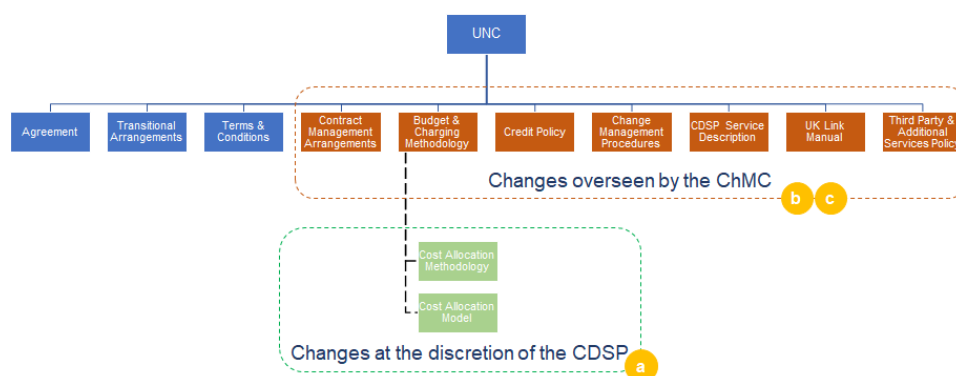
UNC

Agreement

Transitional Arrangements

Terms & Conditions

Contract Management Arrangements

Budget & Charging Methodology

Credit Policy

Change Management Procedures

CDSP Service Description

UK Link Manual

Third Party & Additional Services Policy

Changes overseen by the ChMC

b

c

Cost Allocation Methodology

Cost Allocation Model

Changes at the discretion of the CDSP

a